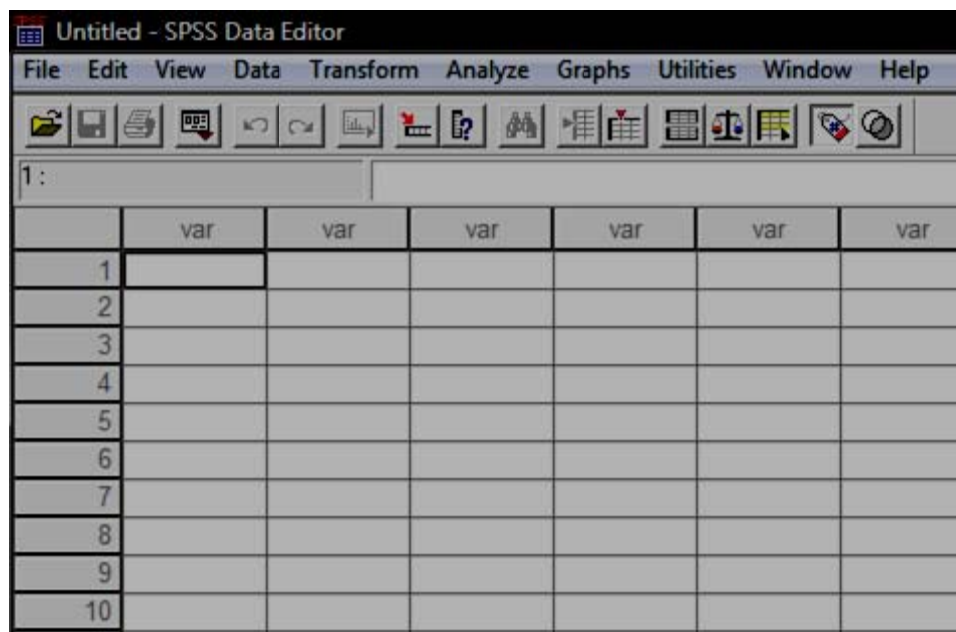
Untitled - SPSS Data Editor

File Edit View Data Transform Analyze Graphs Utilities Window Help

1 :

| | var | var | var | var | var | var |
|---|---|---|---|---|---|---|
| 1 | | | | | | |
| 2 | | | | | | |
| 3 | | | | | | |
| 4 | | | | | | |
| 5 | | | | | | |
| 6 | | | | | | |
| 7 | | | | | | |
| 8 | | | | | | |
| 9 | | | | | | |
| 10 | | | | | | |